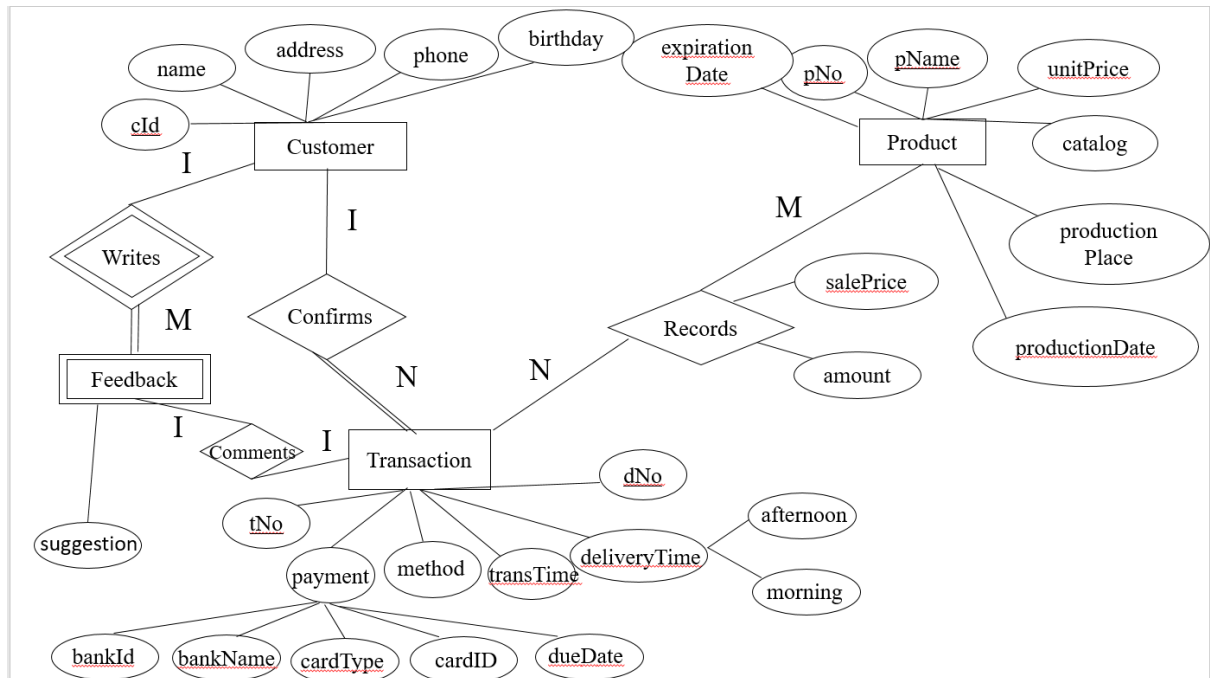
name
address
phone
birthday
cId
Customer
expiration Date
pNo
pName
unitPrice
Product
catalog
I
I
M
Writes
M
production Place
Confirms
salePrice
Records
productionDate
Feedback
N
N
amount
I
Comments
I
Transaction
dNo
tNo
afternoon
suggestion
method
deliveryTime
payment
transTime
morning
bankId
bankName
cardType
cardID
dueDate